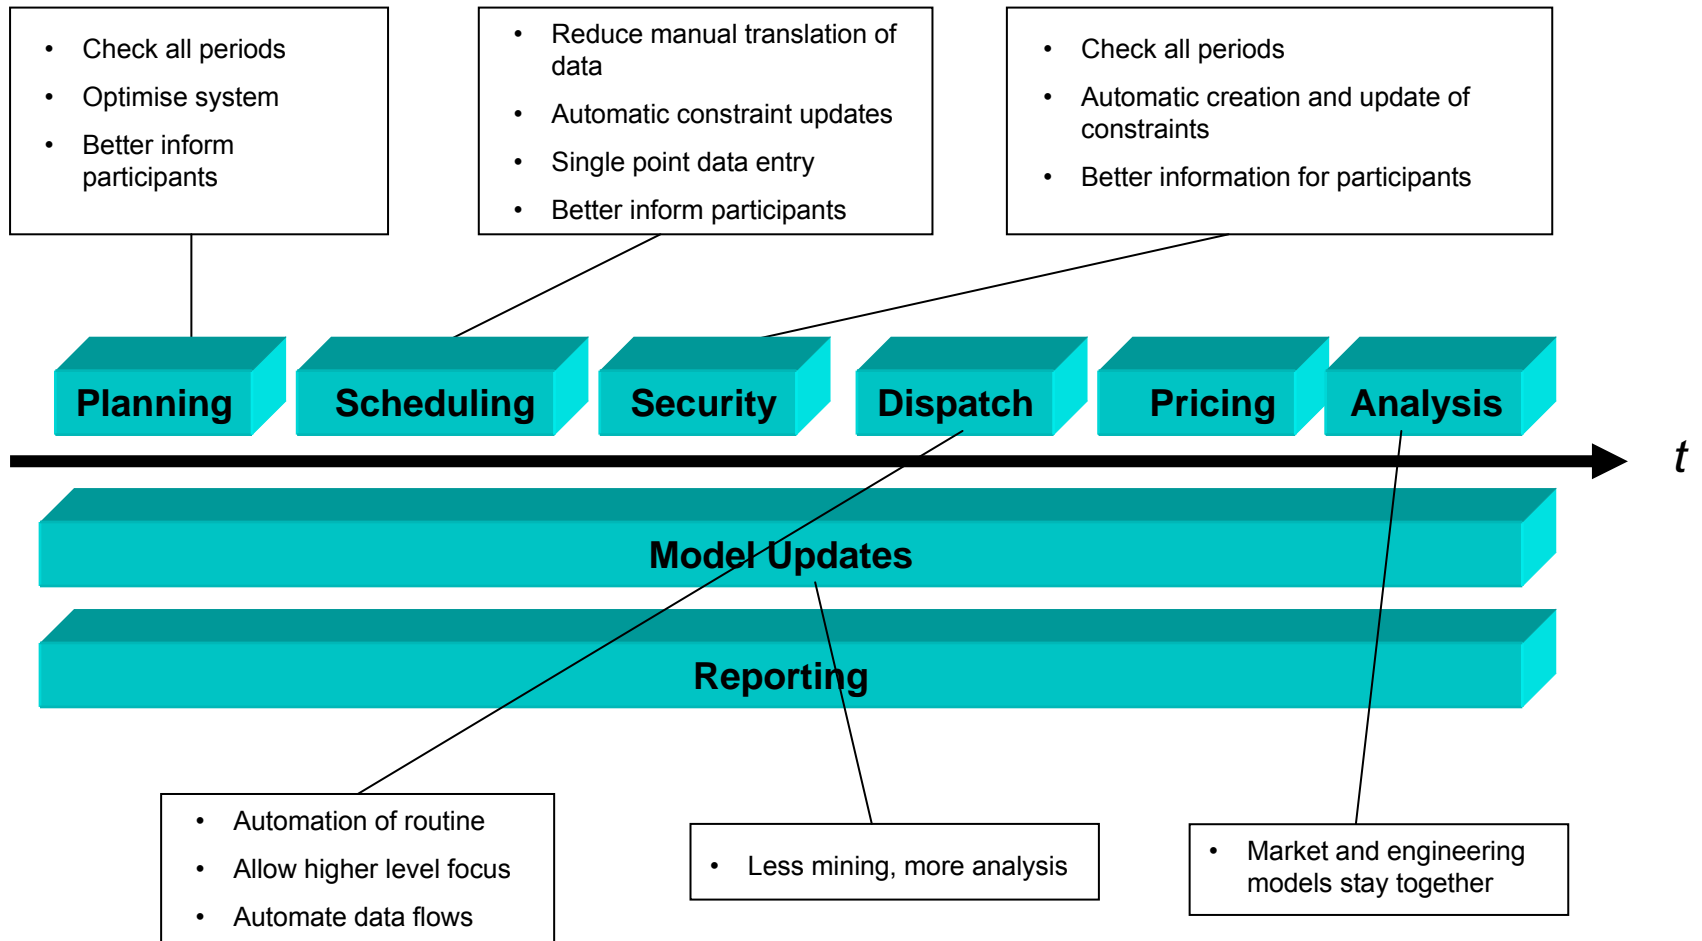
• Check all periods
• Optimise system
• Better inform participants

• Reduce manual translation of data
• Automatic constraint updates
• Single point data entry
• Better inform participants

• Check all periods
• Automatic creation and update of constraints
• Better information for participants

Planning

Scheduling

Security

Dispatch

Pricing

Analysis

$t$

Model Updates

Reporting

• Automation of routine
• Allow higher level focus
• Automate data flows

• Less mining, more analysis

• Market and engineering models stay together